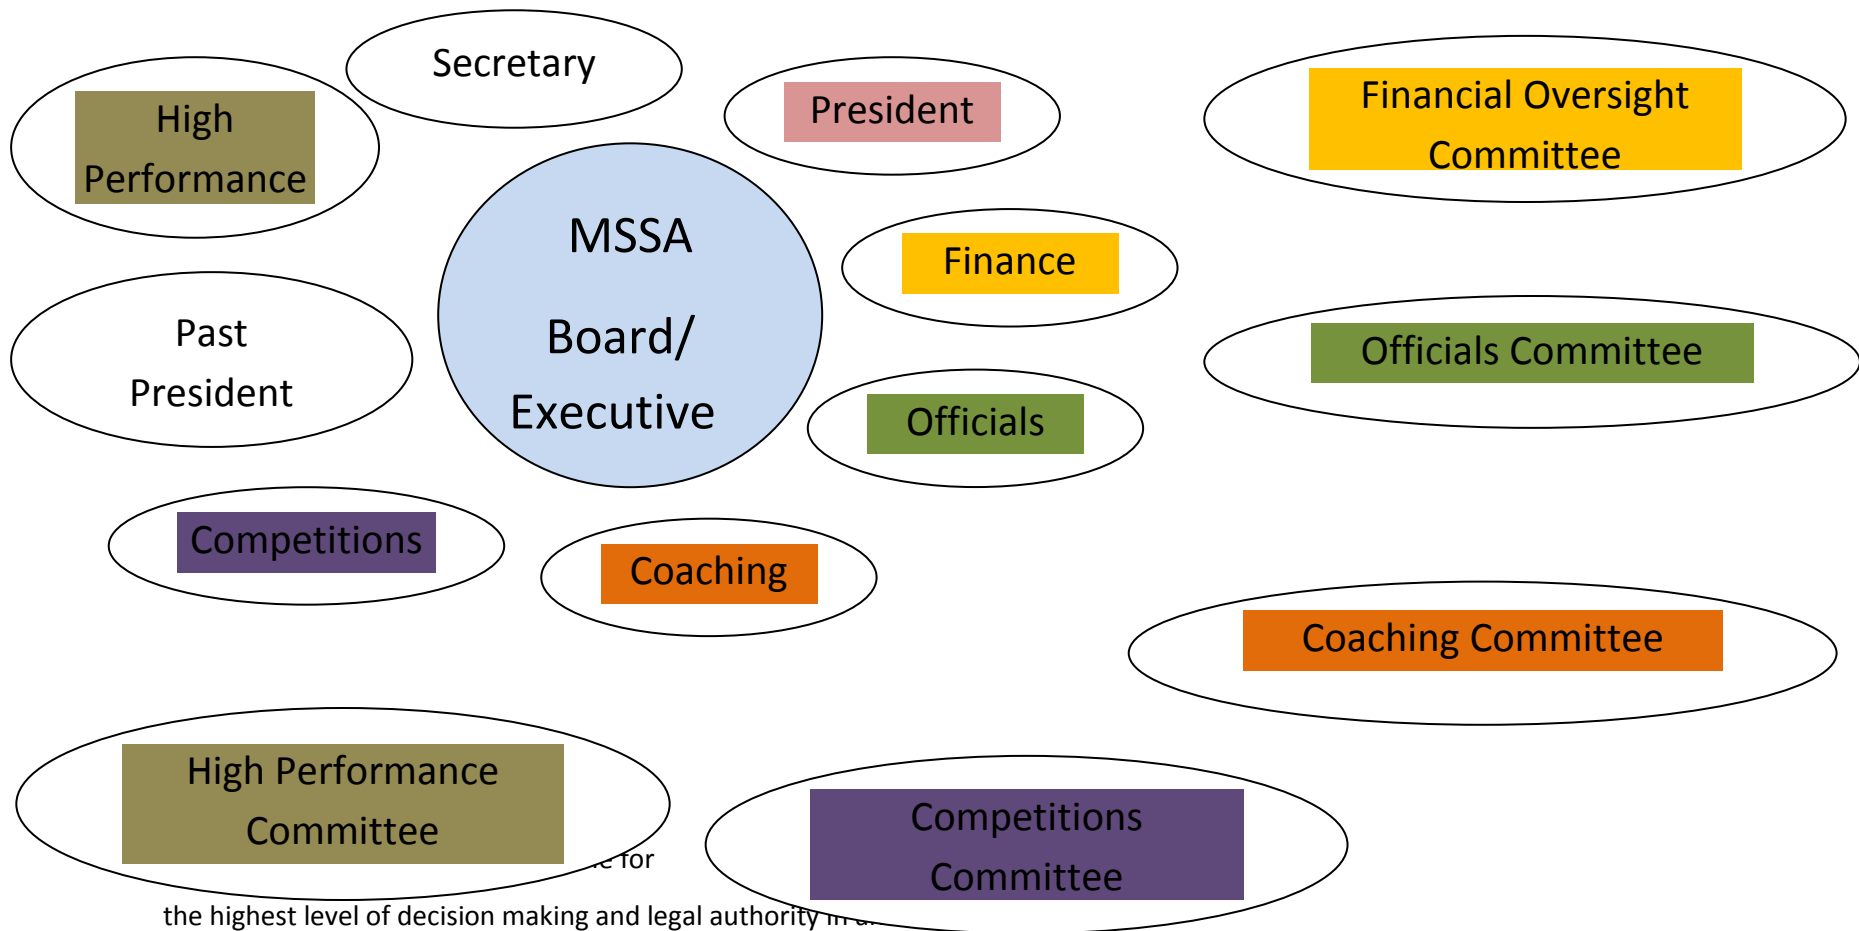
Secretary

High Performance

President

Financial Oversight Committee

MSSA

Board/ Executive

Finance

Past President

Officials Committee

Officials

Competitions

Coaching

Coaching Committee

High Performance Committee

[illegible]e for

Competitions Committee

the highest level of decision making and legal authority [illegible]